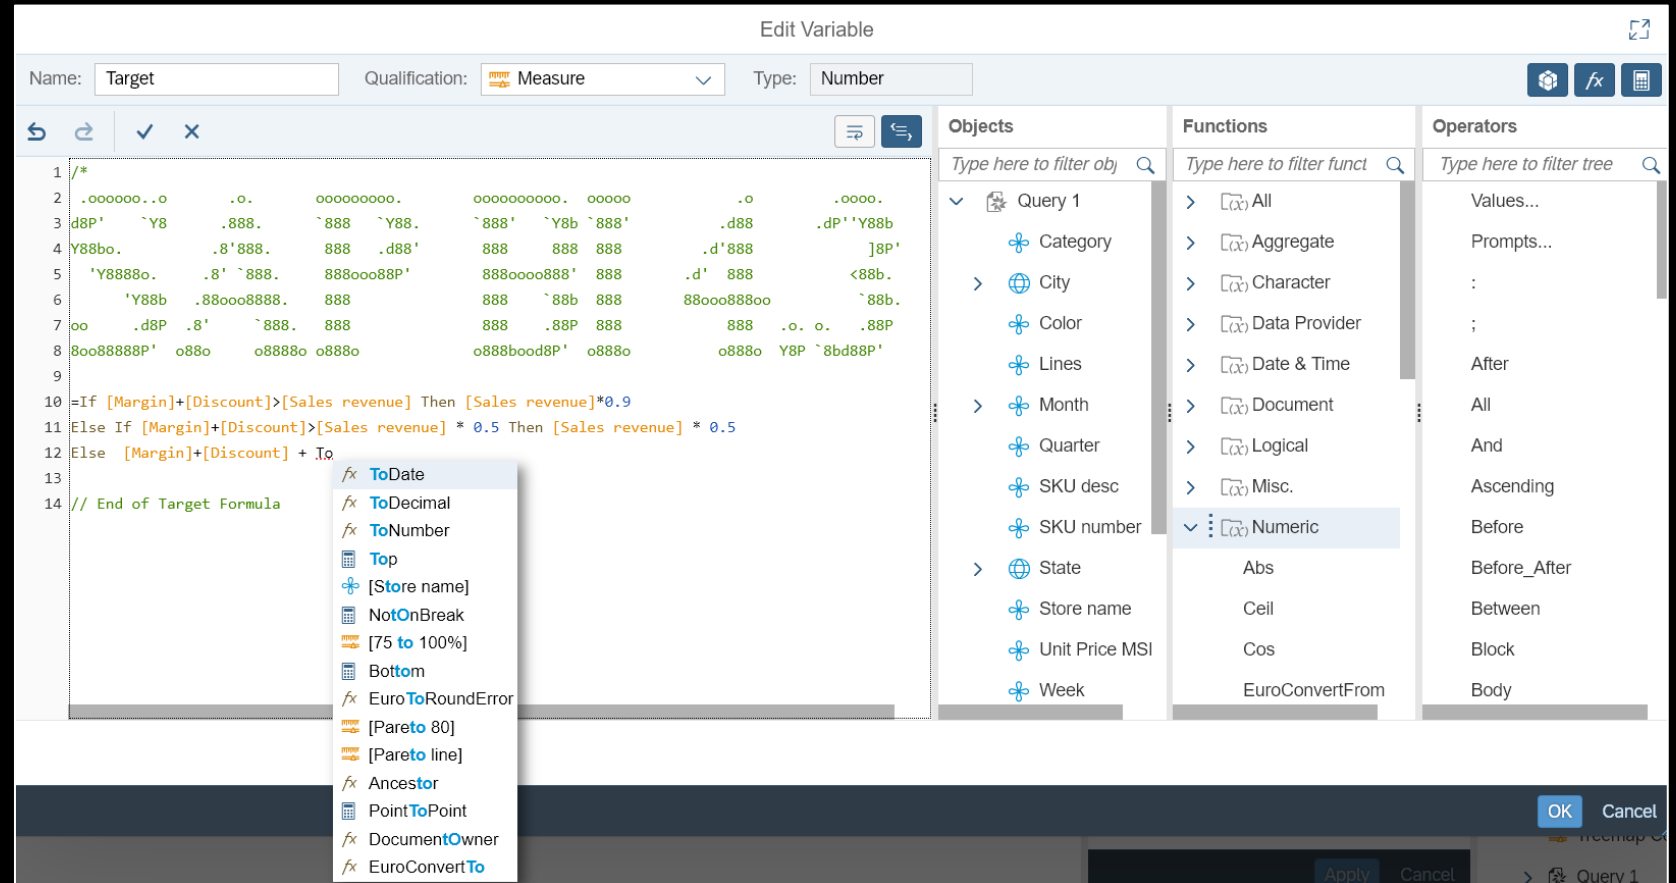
Edit Variable

Name: Target
Qualification: Measure
Type: Number

1 /*
2 .oooooo..o .o. ooooooooo. oooooooooo. ooooo .o .oooo.
3 d8P' `Y8 .888. `888 `Y88. `888' `Y8b `888' .d88 .dP''Y88b
4 Y88bo. .8'888. 888 .d88' 888 888 888 .d'888 ]8P'
5 'Y8888o. .8' `888. 888ooo88P' 888oooo888' 888 .d' 888 <88b.
6 'Y88b .88ooo8888. 888 888 `88b 888 88ooo888oo `88b.
7 oo .d8P .8' `888. 888 888 .88P 888 888 .o. o. .88P
8 8oo88888P' o88o o8888o o888o o888bood8P' o888o o888o Y8P `8bd88P'
9
10 =If [Margin]+[Discount]>[Sales revenue] Then [Sales revenue]*0.9
11 Else If [Margin]+[Discount]>[Sales revenue] * 0.5 Then [Sales revenue] * 0.5
12 Else [Margin]+[Discount] + To
13
14 // End of Target Formula

ToDate
ToDecimal
ToNumber
Top
[Store name]
NotOnBreak
[75 to 100%]
Bottom
EuroToRoundError
[Pareto 80]
[Pareto line]
Ancestor
PointToPoint
DocumentOwner
EuroConvertTo

Objects
Type here to filter obj
Query 1
Category
City
Color
Lines
Month
Quarter
SKU desc
SKU number
State
Store name
Unit Price MSI
Week

Functions
Type here to filter funct
All
Aggregate
Character
Data Provider
Date & Time
Document
Logical
Misc.
Numeric
Abs
Ceil
Cos
EuroConvertFrom

Operators
Type here to filter tree
Values...
Prompts...
:
;
After
All
And
Ascending
Before
Before_After
Between
Block
Body

OK
Cancel
Treemap C
Apply
Cancel
Query 1